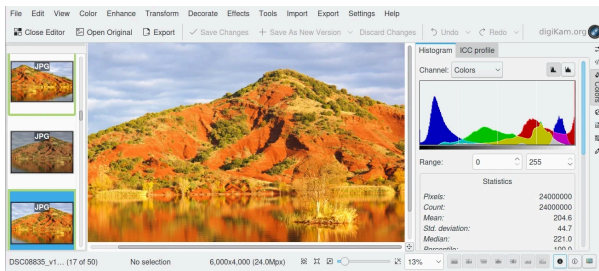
File Edit View Color Enhance Transform Decorate Effects Tools Import Export Settings Help

Close Editor Open Original Export Save Changes Save As New Version Discard Changes Undo Redo digiKam.org

JPG
JPG
JPG

Histogram ICC profile

Channel: Colors

Range: 0 255

Statistics

| | |
|---|---|
| Pixels: | 24000000 |
| Count: | 24000000 |
| Mean: | 204.6 |
| Std. deviation: | 44.7 |
| Median: | 221.0 |
| Percentile: | 100.0 |

DSC08835_v1... (17 of 50) No selection 6,000x4,000 (24.0Mpx) 13%